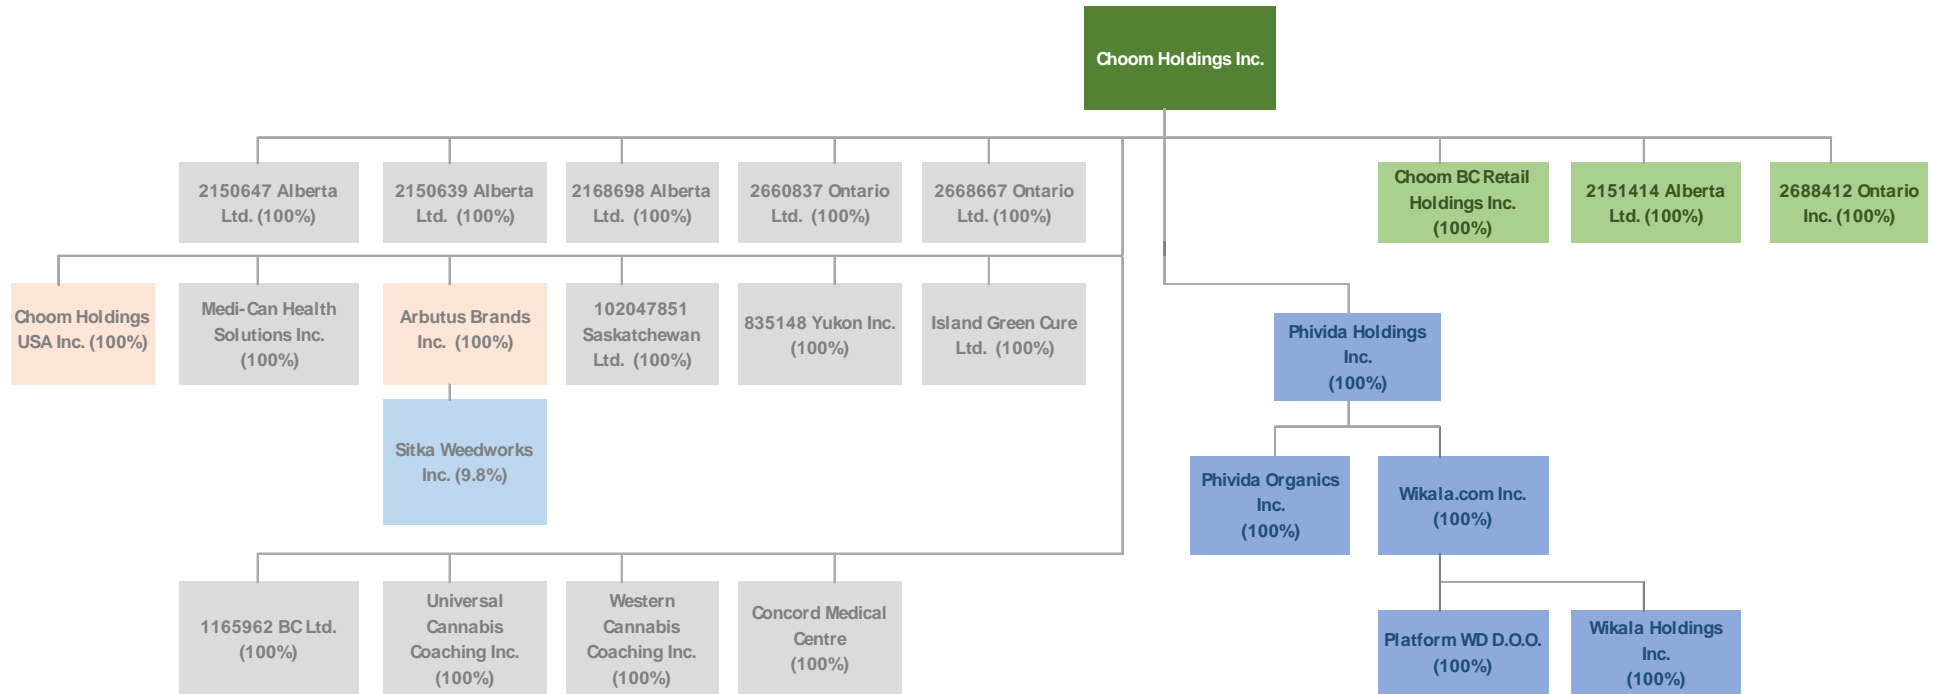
Choom Holdings Inc.

2150647 Alberta Ltd. (100%)

2150639 Alberta Ltd. (100%)

2168698 Alberta Ltd. (100%)

2660837 Ontario Ltd. (100%)

2668667 Ontario Ltd. (100%)

Choom BC Retail Holdings Inc. (100%)

2151414 Alberta Ltd. (100%)

2688412 Ontario Inc. (100%)

Choom Holdings USA Inc. (100%)

Medi-Can Health Solutions Inc. (100%)

Arbutus Brands Inc. (100%)

102047851 Saskatchewan Ltd. (100%)

835148 Yukon Inc. (100%)

Island Green Cure Ltd. (100%)

Phivida Holdings Inc. (100%)

Sitka Weedworks Inc. (9.8%)

Phivida Organics Inc. (100%)

Wikala.com Inc. (100%)

1165962 BC Ltd. (100%)

Universal Cannabis Coaching Inc. (100%)

Western Cannabis Coaching Inc. (100%)

Concord Medical Centre (100%)

Platform WD D.O.O. (100%)

Wikala Holdings Inc. (100%)